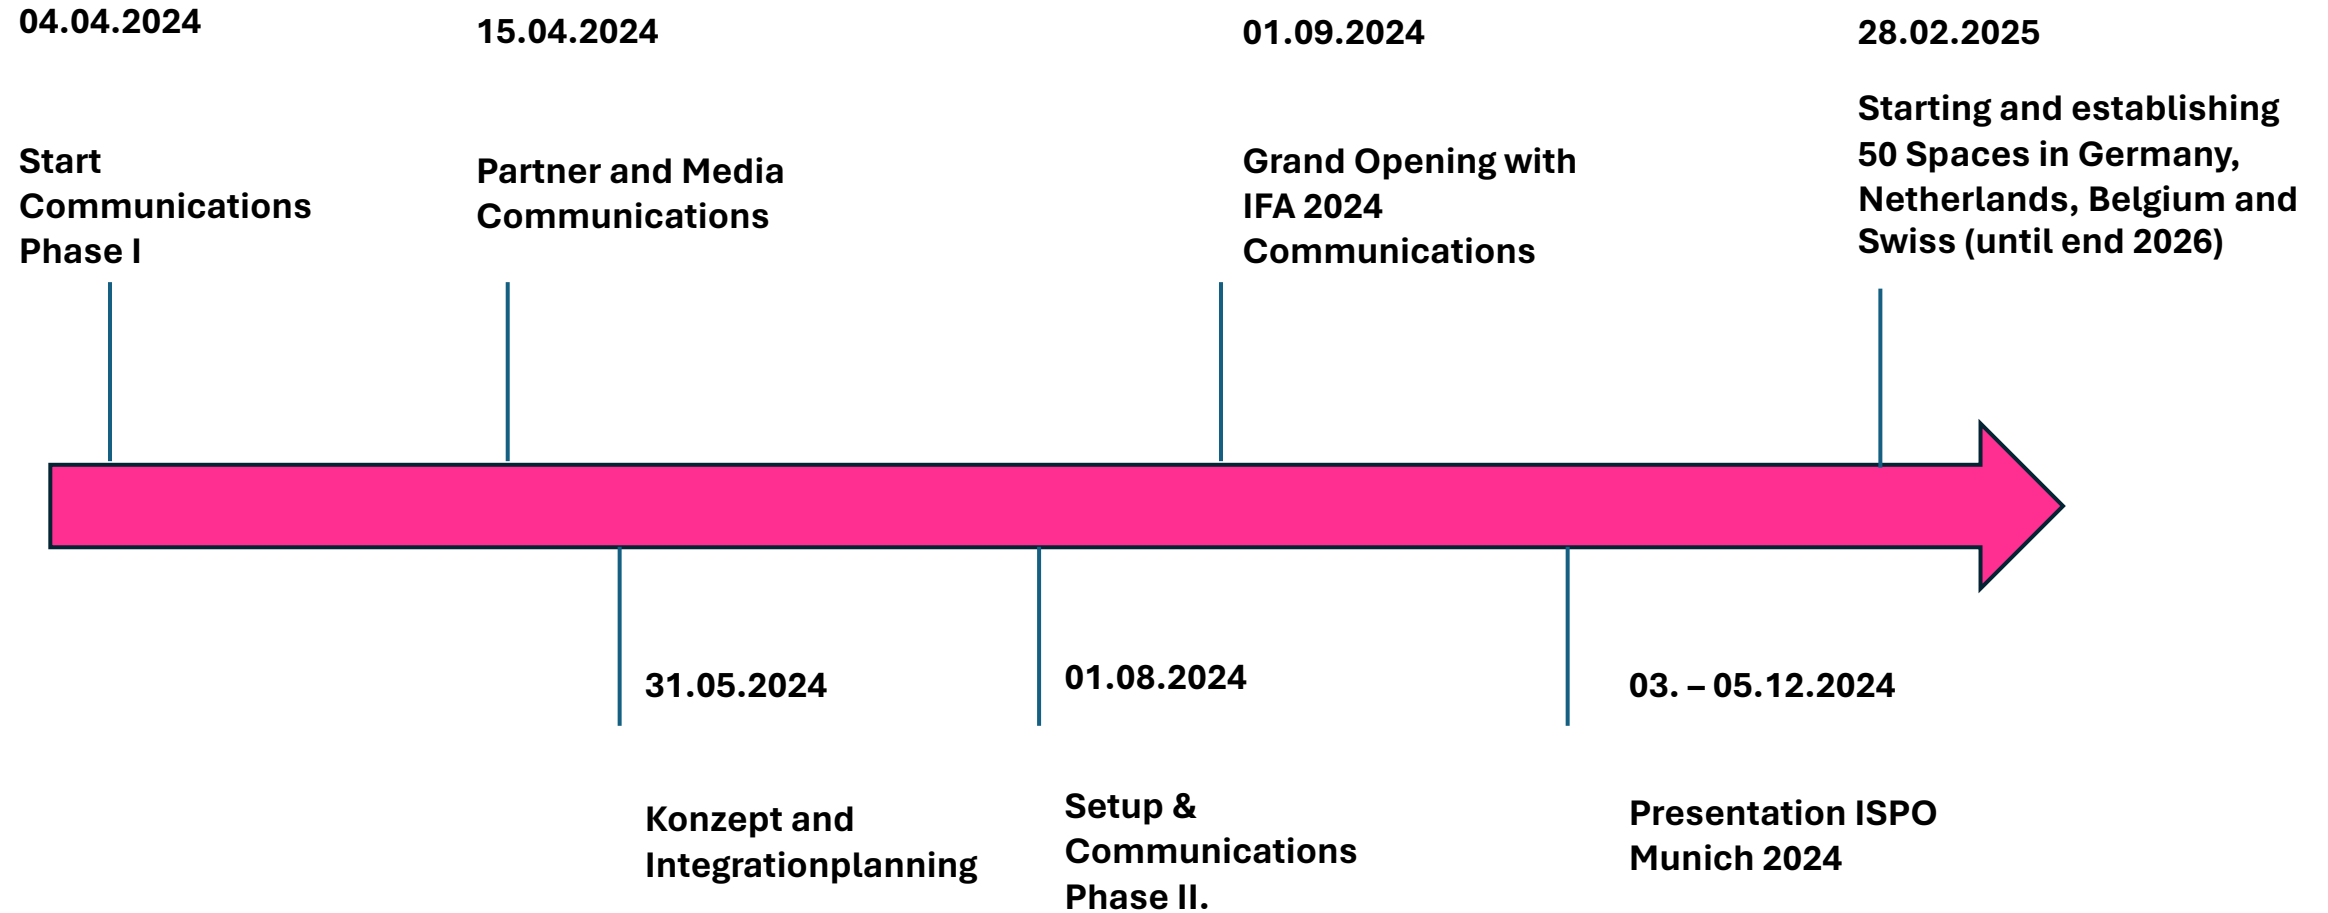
04.04.2024

Start Communications Phase I

15.04.2024

Partner and Media Communications

01.09.2024

Grand Opening with IFA 2024 Communications

28.02.2025

Starting and establishing 50 Spaces in Germany, Netherlands, Belgium and Swiss (until end 2026)

31.05.2024

Konzept and Integrationplanning

01.08.2024

Setup & Communications Phase II.

03. – 05.12.2024

Presentation ISPO Munich 2024